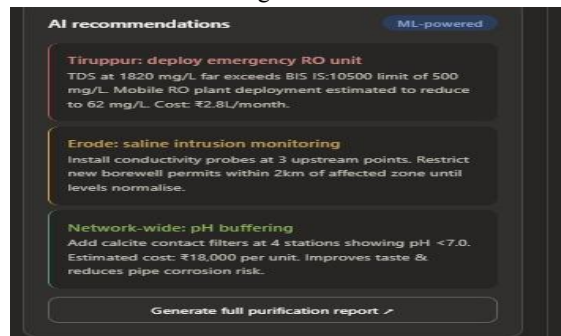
AI recommendations

ML-powered

Tiruppur: deploy emergency RO unit

TDS at 1820 mg/L far exceeds BIS IS:10500 limit of 500 mg/L. Mobile RO plant deployment estimated to reduce to 62 mg/L. Cost: ₹2.8L/month.

Erode: saline intrusion monitoring

Install conductivity probes at 3 upstream points. Restrict new borewell permits within 2km of affected zone until levels normalise.

Network-wide: pH buffering

Add calcite contact filters at 4 stations showing pH <7.0. Estimated cost: ₹18,000 per unit. Improves taste & reduces pipe corrosion risk.

Generate full purification report ↗